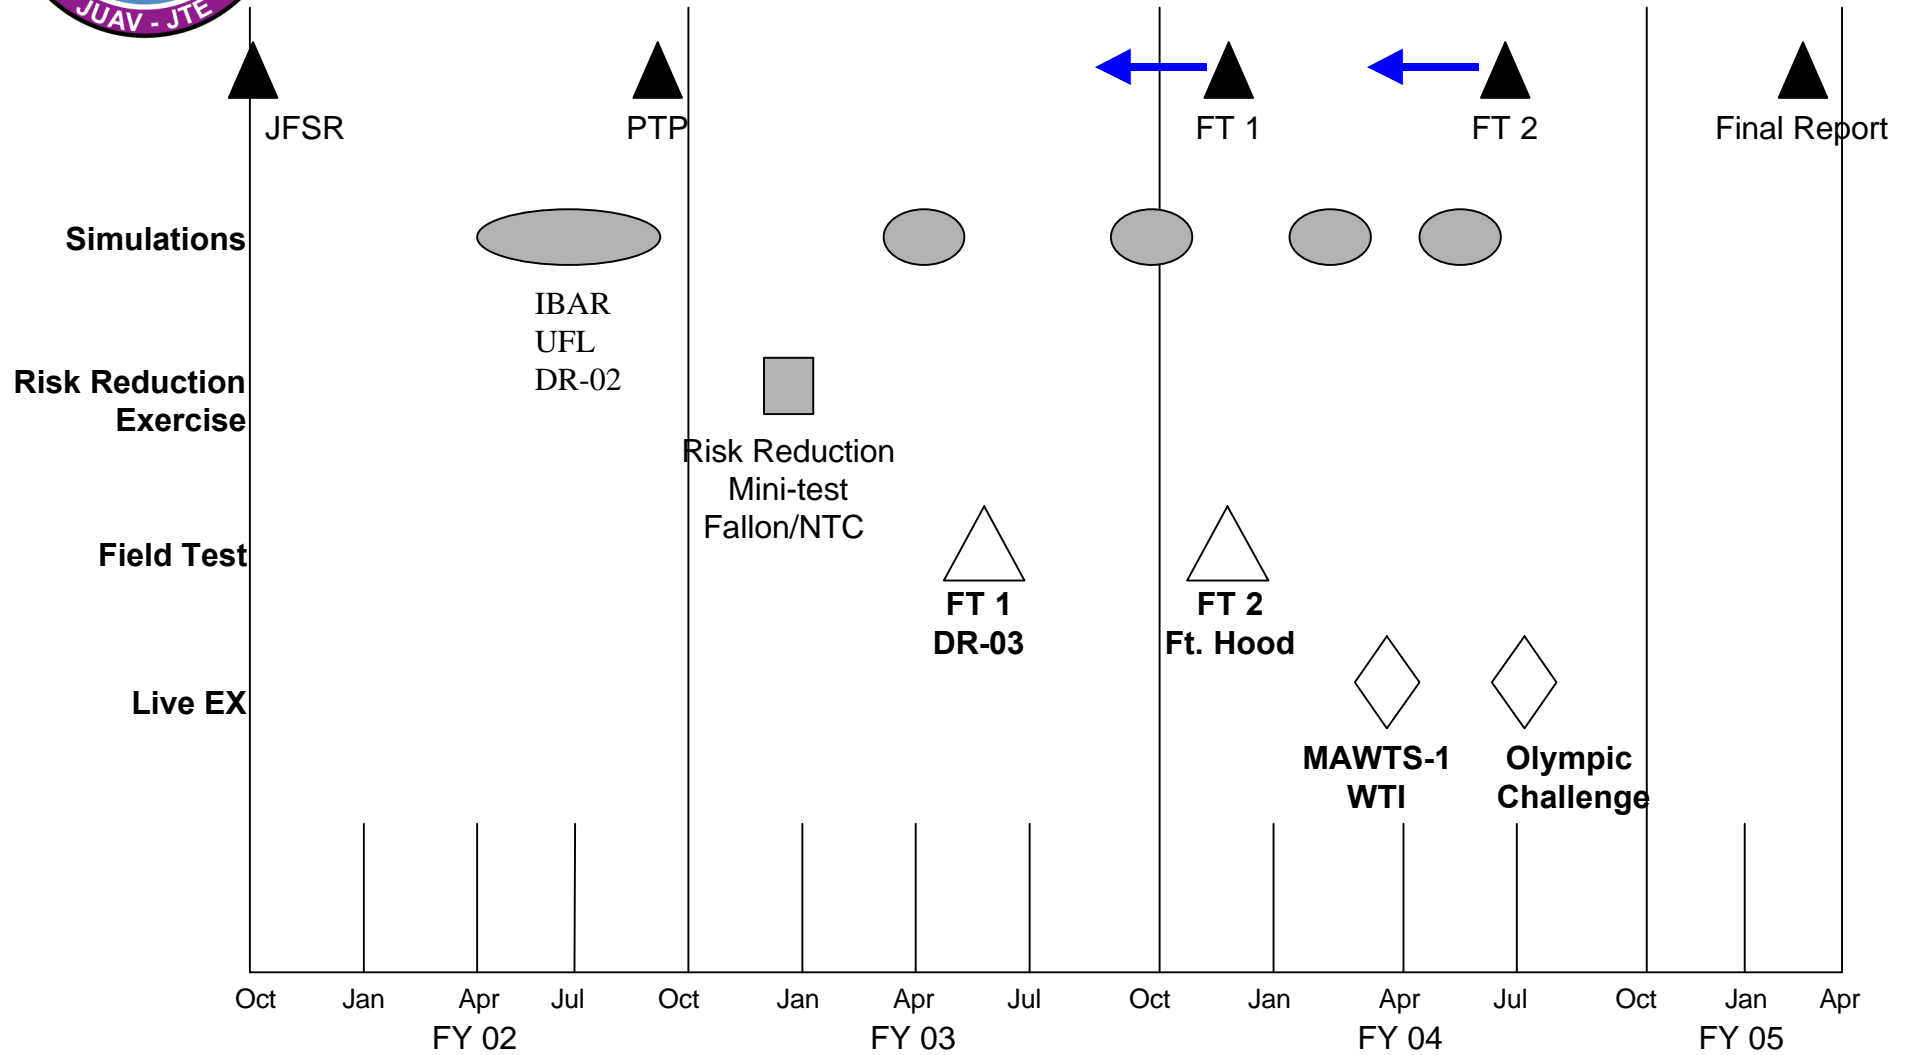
JUAV - JTE

JFSR

PTP

FT 1

FT 2

Final Report

Simulations

IBAR
UFL
DR-02

Risk Reduction Exercise

Risk Reduction Mini-test Fallon/NTC

Field Test

FT 1
DR-03

FT 2
Ft. Hood

Live EX

MAWTS-1
WTI

Olympic Challenge

Oct Jan Apr Jul
FY 02

Oct Jan Apr Jul
FY 03

Oct Jan Apr Jul
FY 04

Oct Jan Apr
FY 05